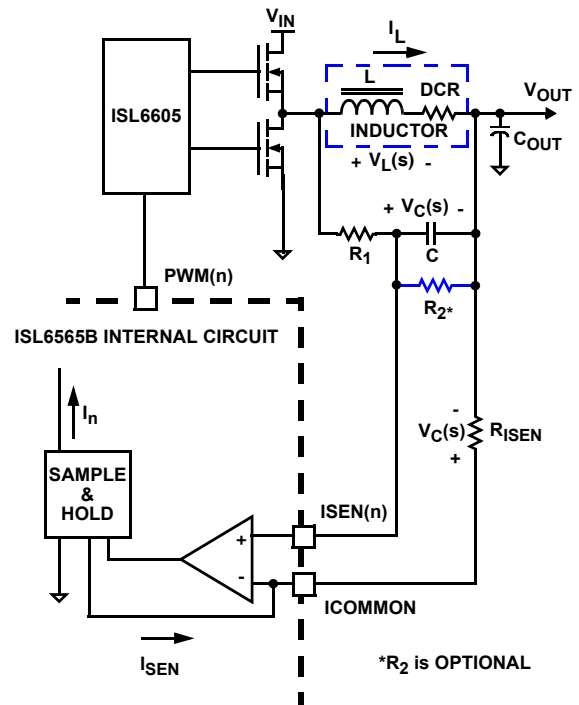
$V_{IN}$

$I_L$

ISL6605

L

DCR

$V_{OUT}$

INDUCTOR

$C_{OUT}$

+ $V_L(s)$ -

+ $V_C(s)$ -

$R_1$

C

PWM(n)

$R_{2^*}$

ISL6565B INTERNAL CIRCUIT

$I_n$

-

$V_C(s)$

+

$R_{ISEN}$

SAMPLE & HOLD

+

-

ISEN(n)

ICOMMON

$I_{SEN}$

*$R_2$ is OPTIONAL